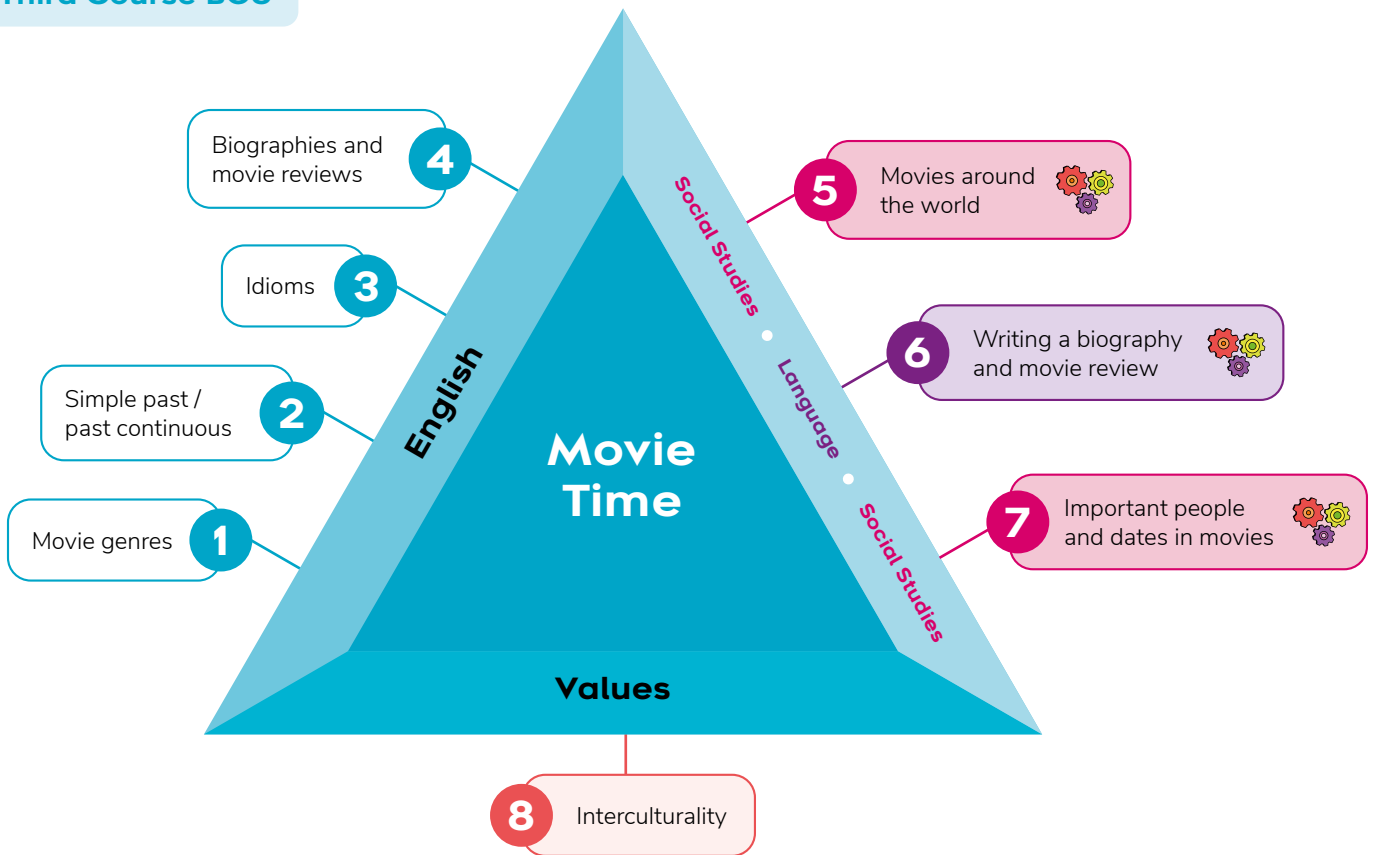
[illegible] Course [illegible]

Movie Time

English

4 Biographies and movie reviews

3 Idioms

2 Simple past / past continuous

1 Movie genres

Social Studies • Language • Social Studies

5 Movies around the world

6 Writing a biography and movie review

7 Important people and dates in movies

Values

8 Interculturality